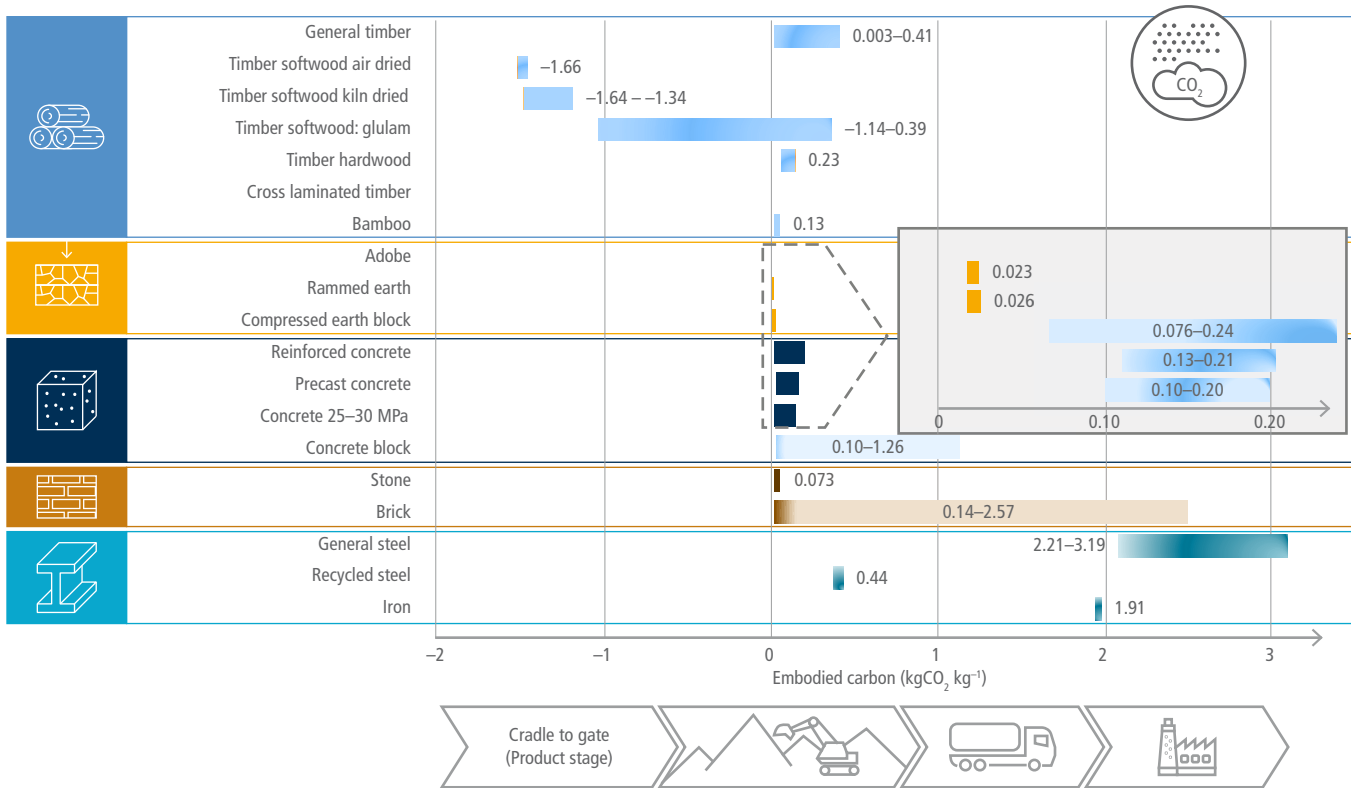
General timber
0.003–0.41
Timber softwood air dried
–1.66
Timber softwood kiln dried
–1.64 – –1.34
Timber softwood: glulam
–1.14–0.39
Timber hardwood
0.23
Cross laminated timber
Bamboo
0.13
$CO_2$
Adobe
0.023
Rammed earth
0.026
Compressed earth block
0.076–0.24
Reinforced concrete
0.13–0.21
Precast concrete
0.10–0.20
Concrete 25–30 MPa
0
0.10
0.20
Concrete block
0.10–1.26
Stone
0.073
Brick
0.14–2.57
General steel
2.21–3.19
Recycled steel
0.44
Iron
1.91
–2
–1
0
1
2
3
Embodied carbon (kgCO$_2$ kg$^{-1}$)
Cradle to gate
(Product stage)